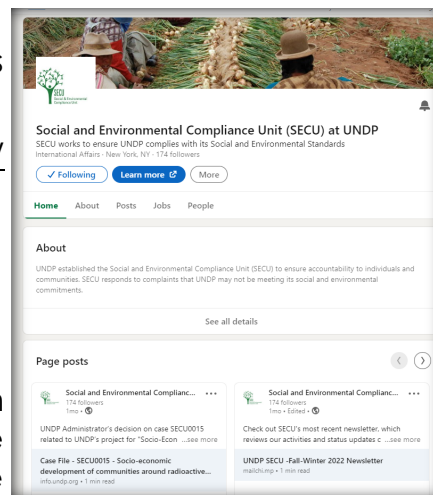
SECU
Social & Environmental Compliance Unit

Social and Environmental Compliance Unit (SECU) at UNDP
SECU works to ensure UNDP complies with its Social and Environmental Standards
International Affairs · New York, NY · 174 followers

✓ Following
Learn more
More

Home About Posts Jobs People

About
UNDP established the Social and Environmental Compliance Unit (SECU) to ensure accountability to individuals and communities. SECU responds to complaints that UNDP may not be meeting its social and environmental commitments.

See all details

Page posts

Social and Environmental Complianc... •••
174 followers
1mo •
UNDP Administrator's decision on case SECU0015 related to UNDP's project for "Socio-Econ ...see more
Case File - SECU0015 - Socio-economic development of communities around radioactive...
info.undp.org • 1 min read

Social and Environmental Complianc... •••
174 followers
1mo • Edited •
Check out SECU's most recent newsletter, which reviews our activities and status updates c ...see more
UNDP SECU -Fall-Winter 2022 Newsletter
mailchi.mp • 1 min read